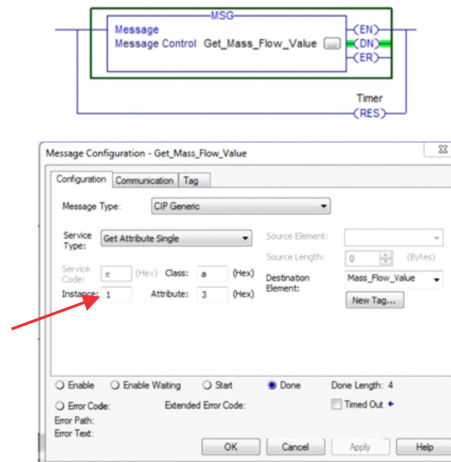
MSG
Message
Message Control Get_Mass_Flow_Value ...
EN
DN
ER

Timer
RES

Message Configuration - Get_Mass_Flow_Value

Configuration | Communication | Tag

Message Type: CIP Generic

Service Type: Get Attribute Single
Source Element:
Source Length: 0 (Bytes)
Service Code: e (Hex)
Class: a (Hex)
Destination Element: Mass_Flow_Value
Instance: 1
Attribute: 3 (Hex)
New Tag...

Enable
Enable Waiting
Start
Done
Done Length: 4
Error Code:
Extended Error Code:
Timed Out
Error Path:
Error Text:

OK
Cancel
Apply
Help